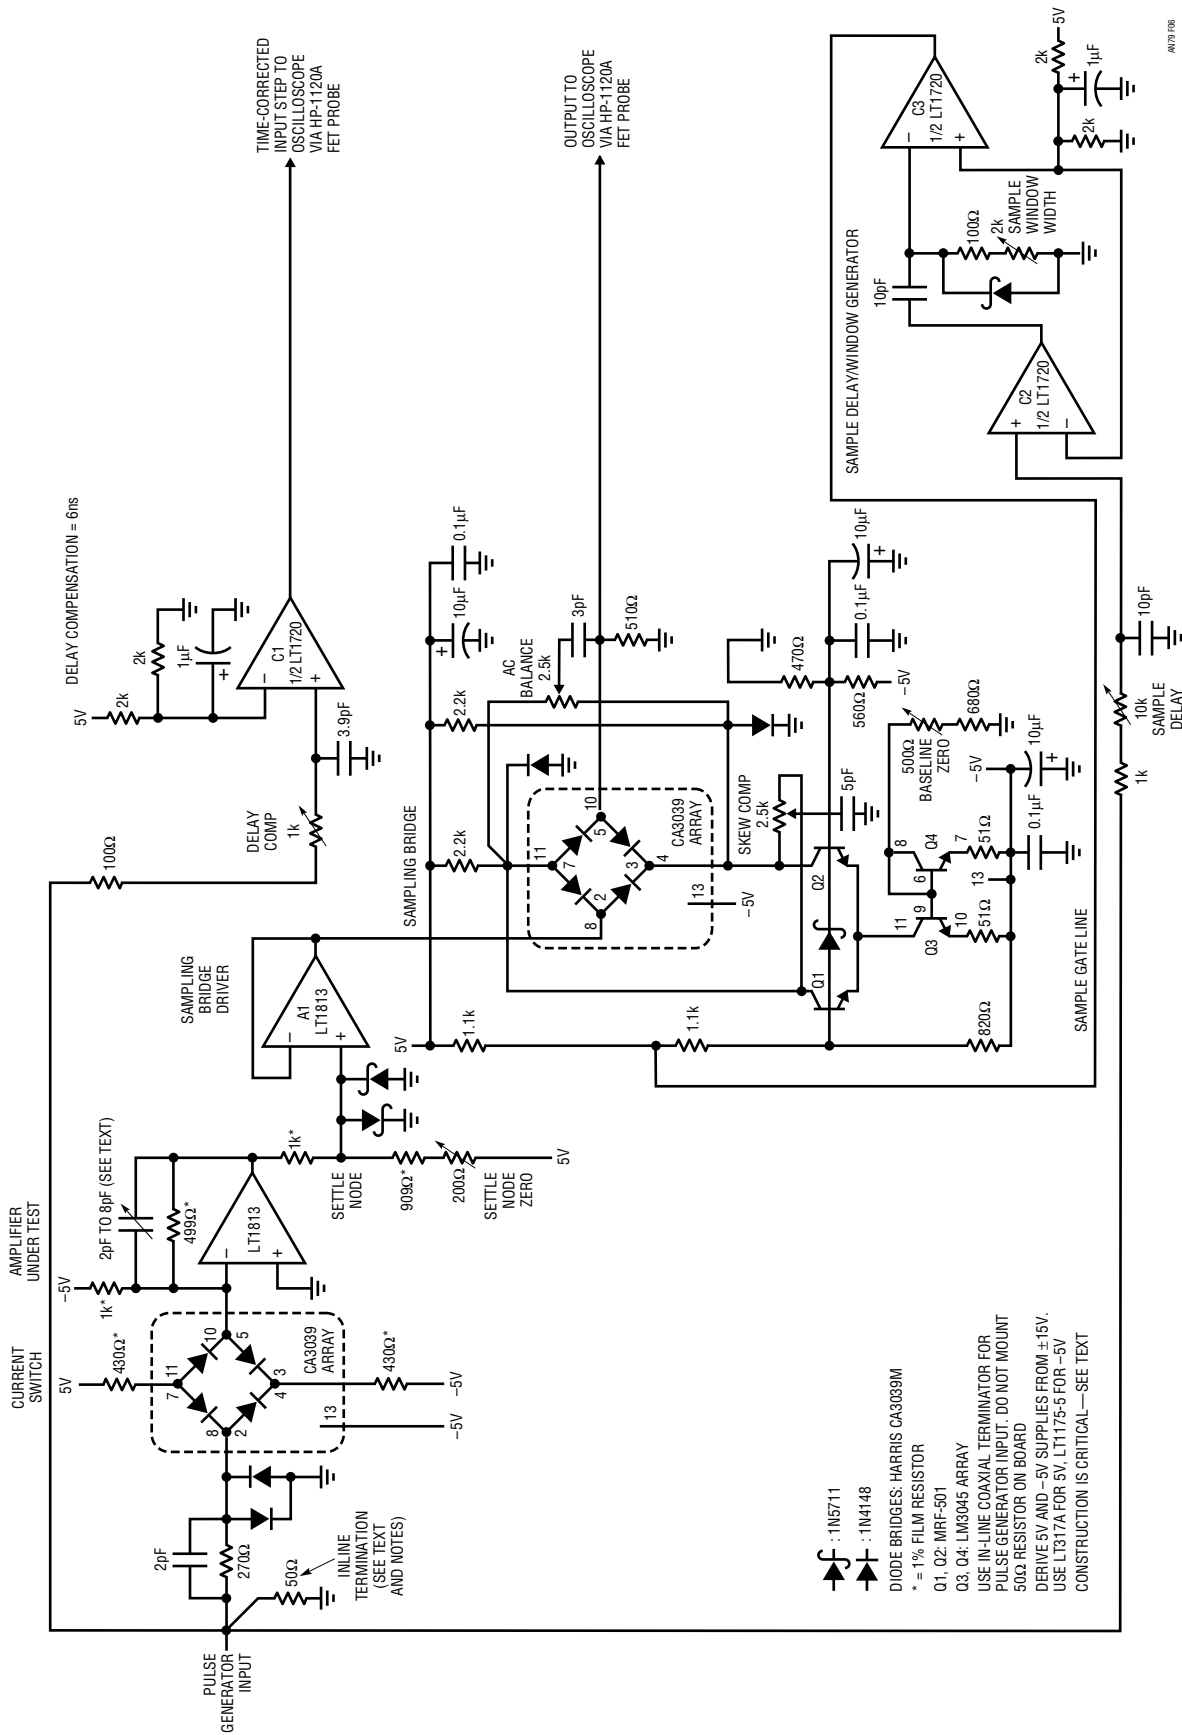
TIME-CORRECTED INPUT STEP TO OSCILLOSCOPE VIA HP-1120A FET PROBE

OUTPUT TO OSCILLOSCOPE VIA HP-1120A FET PROBE

AN79 F06

DELAY COMPENSATION = 6ns

5V 2k 2k 1µF C1 1/2 LT1720 3.9pF

DELAY COMP 1k

100Ω

SAMPLING BRIDGE

0.1µF 10µF 2.2k 2.2k AC BALANCE 2.5k 3pF 510Ω

CA3039 ARRAY 10 5 11 7 3 4 2 8 13 −5V

SKEW COMP 2.5k 5pF

470Ω 0.1µF 10µF 560Ω −5V

500Ω BASELINE ZERO 680Ω

−5V 10µF 0.1µF

Q1 Q2 Q3 Q4 8 6 7 51Ω 13 9 11 10 51Ω

SAMPLING BRIDGE DRIVER A1 LT1813

5V 1.1k 1.1k 820Ω

SAMPLE GATE LINE

SAMPLE DELAY/WINDOW GENERATOR

C2 1/2 LT1720 10pF 100Ω 2k SAMPLE WINDOW WIDTH

C3 1/2 LT1720 5V 2k 1µF 2k

10pF 10k SAMPLE DELAY 1k

AMPLIFIER UNDER TEST

CURRENT SWITCH

−5V 1k* 2pF TO 8pF (SEE TEXT) 499Ω* LT1813 1k* SETTLE NODE 909Ω* 200Ω SETTLE NODE ZERO 5V

5V 430Ω* CA3039 ARRAY 10 5 11 7 3 4 8 2 13 430Ω* −5V −5V

2pF 270Ω 50Ω INLINE TERMINATION (SEE TEXT AND NOTES)

PULSE GENERATOR INPUT

: 1N5711
: 1N4148
DIODE BRIDGES: HARRIS CA3039M
* = 1% FILM RESISTOR
Q1, Q2: MRF-501
Q3, Q4: LM3045 ARRAY
USE IN-LINE COAXIAL TERMINATOR FOR PULSE GENERATOR INPUT. DO NOT MOUNT 50Ω RESISTOR ON BOARD
DERIVE 5V AND −5V SUPPLIES FROM ±15V. USE LT317A FOR 5V, LT1175-5 FOR −5V
CONSTRUCTION IS CRITICAL—SEE TEXT